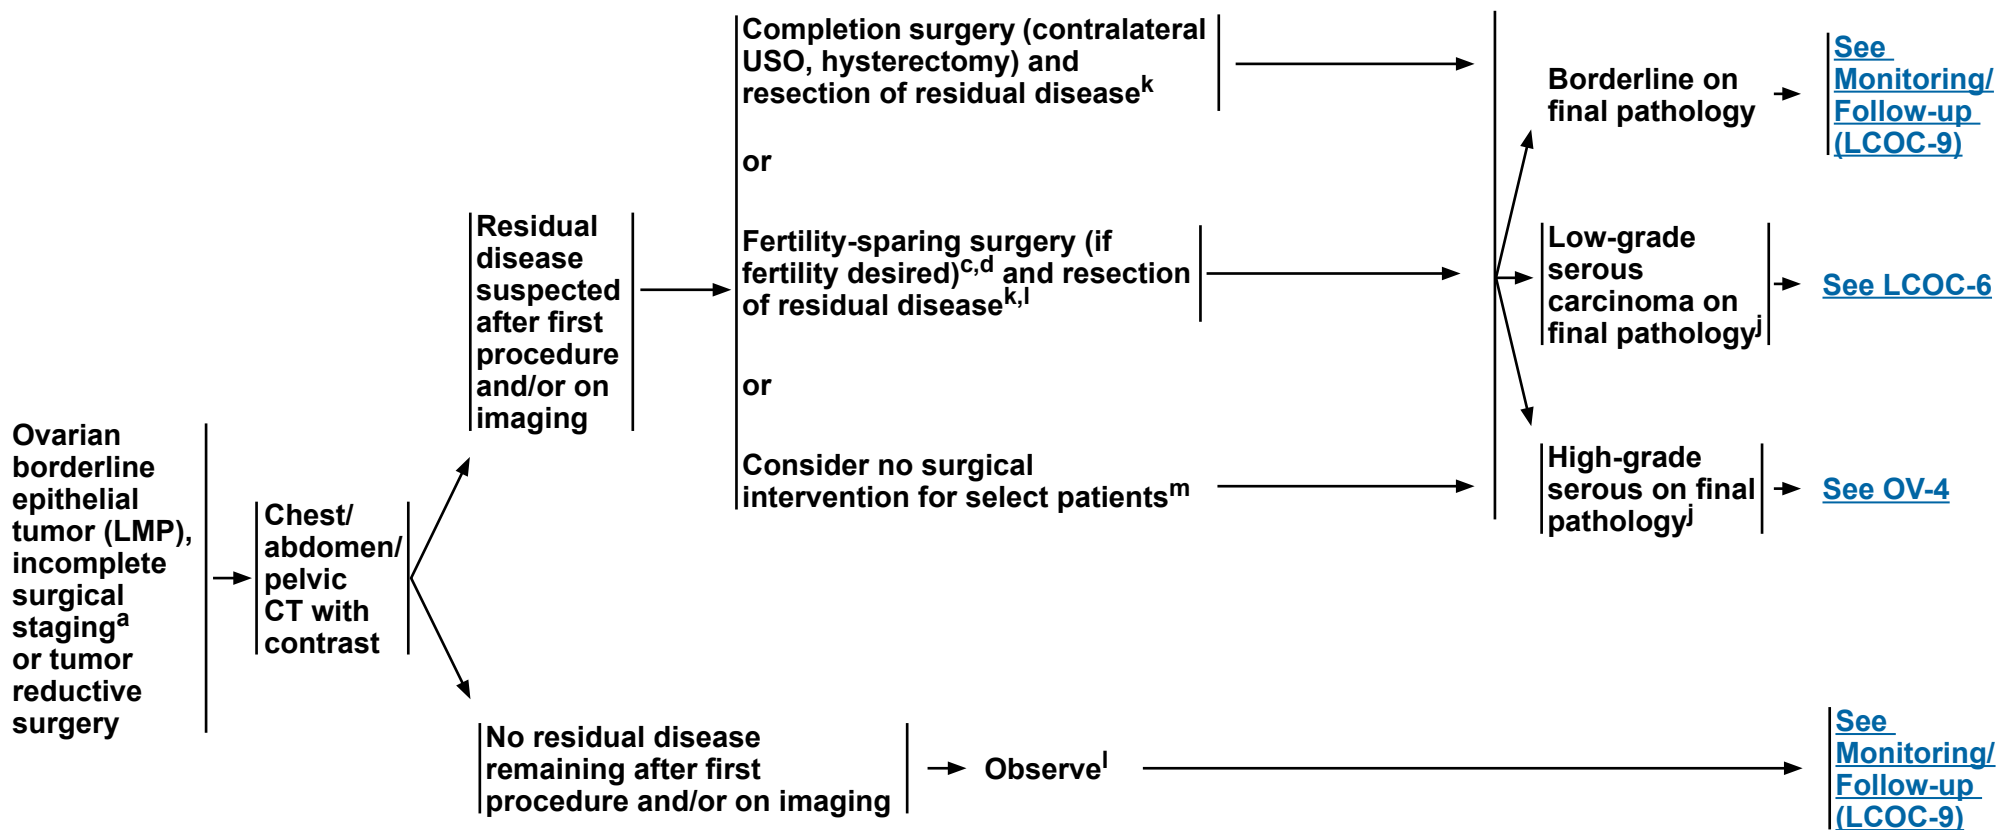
Ovarian borderline epithelial tumor (LMP), incomplete surgical staging$^{a}$ or tumor reductive surgery

Chest/ abdomen/ pelvic CT with contrast

Residual disease suspected after first procedure and/or on imaging

Completion surgery (contralateral USO, hysterectomy) and resection of residual disease$^{k}$

or

Fertility-sparing surgery (if fertility desired)$^{c,d}$ and resection of residual disease$^{k,l}$

or

Consider no surgical intervention for select patients$^{m}$

Borderline on final pathology

See Monitoring/ Follow-up (LCOC-9)

Low-grade serous carcinoma on final pathology$^{j}$

See LCOC-6

High-grade serous on final pathology$^{j}$

See OV-4

No residual disease remaining after first procedure and/or on imaging

Observe$^{l}$

See Monitoring/ Follow-up (LCOC-9)